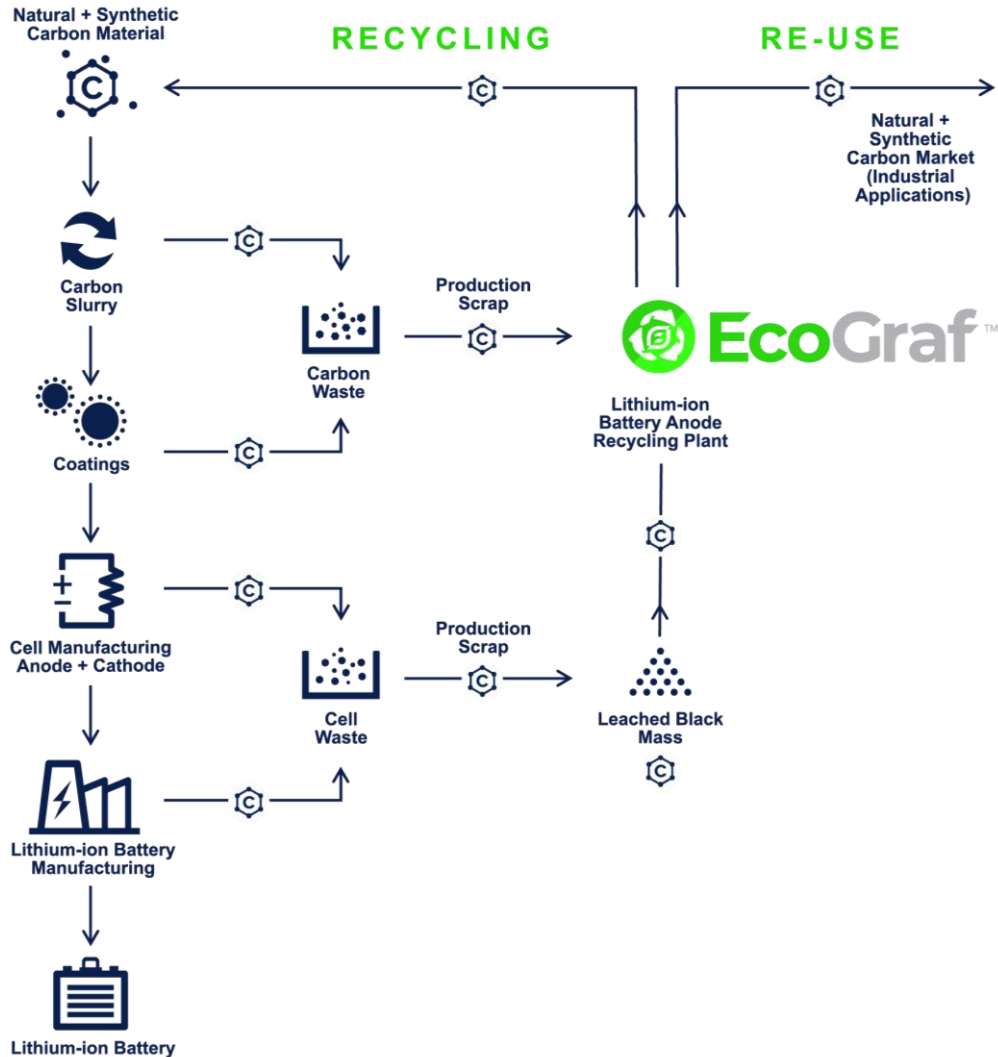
Natural + Synthetic Carbon Material

RECYCLING

RE-USE

C

C

C

Natural + Synthetic Carbon Market (Industrial Applications)

Carbon Slurry

C

Production Scrap

C

Carbon Waste

EcoGraf™

Coatings

C

Lithium-ion Battery Anode Recycling Plant

C

C

Cell Manufacturing Anode + Cathode

C

Production Scrap

C

Cell Waste

Leached Black Mass

C

Lithium-ion Battery Manufacturing

C

Lithium-ion Battery